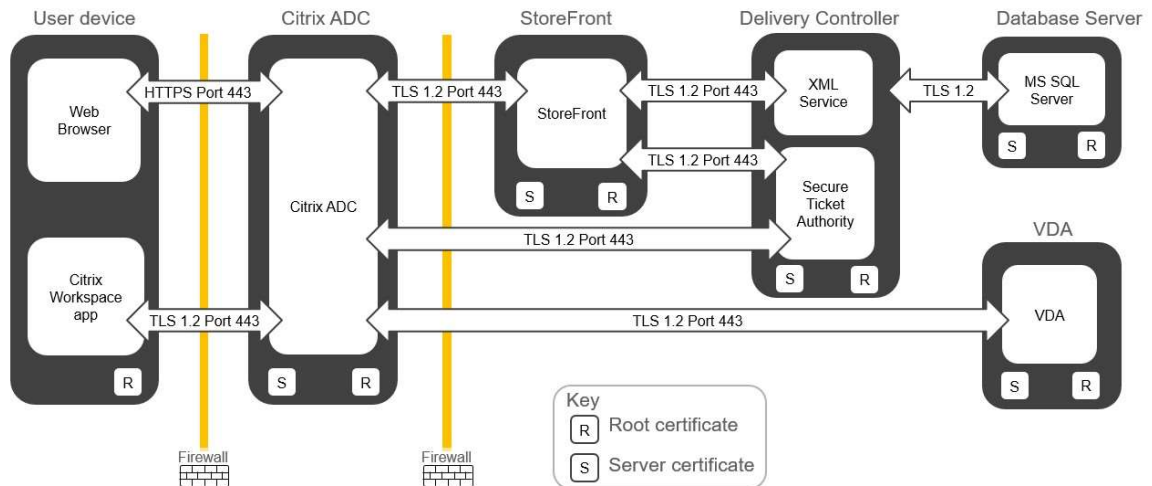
User device

Web Browser

Citrix Workspace app

R

HTTPS Port 443

TLS 1.2 Port 443

Firewall

Citrix ADC

Citrix ADC

S

R

TLS 1.2 Port 443

TLS 1.2 Port 443

TLS 1.2 Port 443

Firewall

StoreFront

StoreFront

S

R

TLS 1.2 Port 443

TLS 1.2 Port 443

Delivery Controller

XML Service

Secure Ticket Authority

S

R

TLS 1.2

Database Server

MS SQL Server

S

R

VDA

VDA

S

R

Key

R Root certificate

S Server certificate